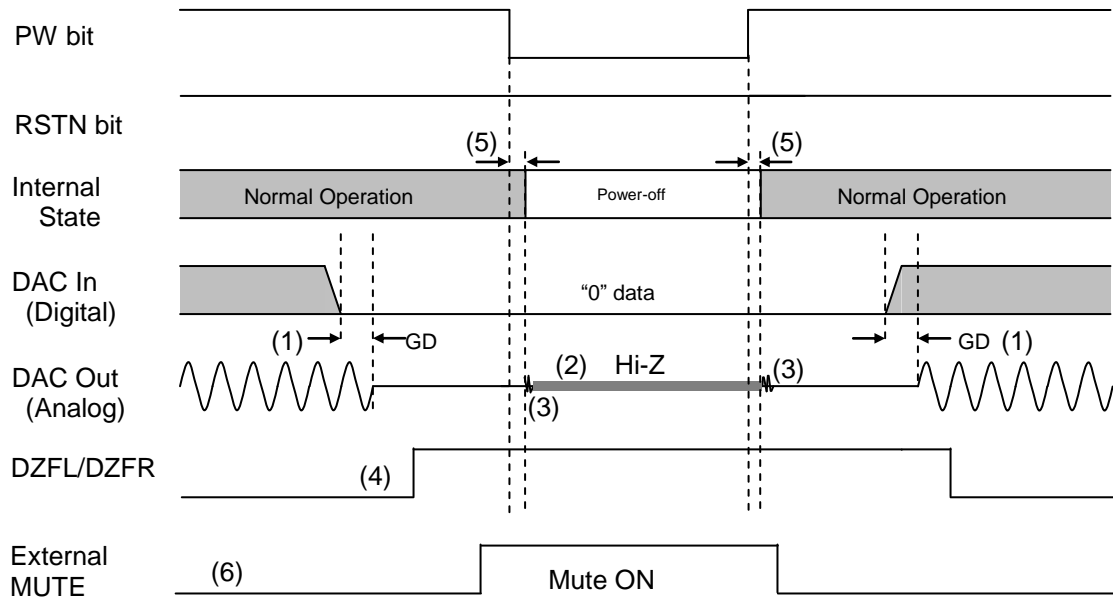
PW bit

RSTN bit

(5) (5)

Internal State

Normal Operation

Power-off

Normal Operation

DAC In (Digital)

"0" data

(1) GD

GD (1)

DAC Out (Analog)

(2) Hi-Z

(3)

(3)

DZFL/DZFR

(4)

External MUTE

(6)

Mute ON